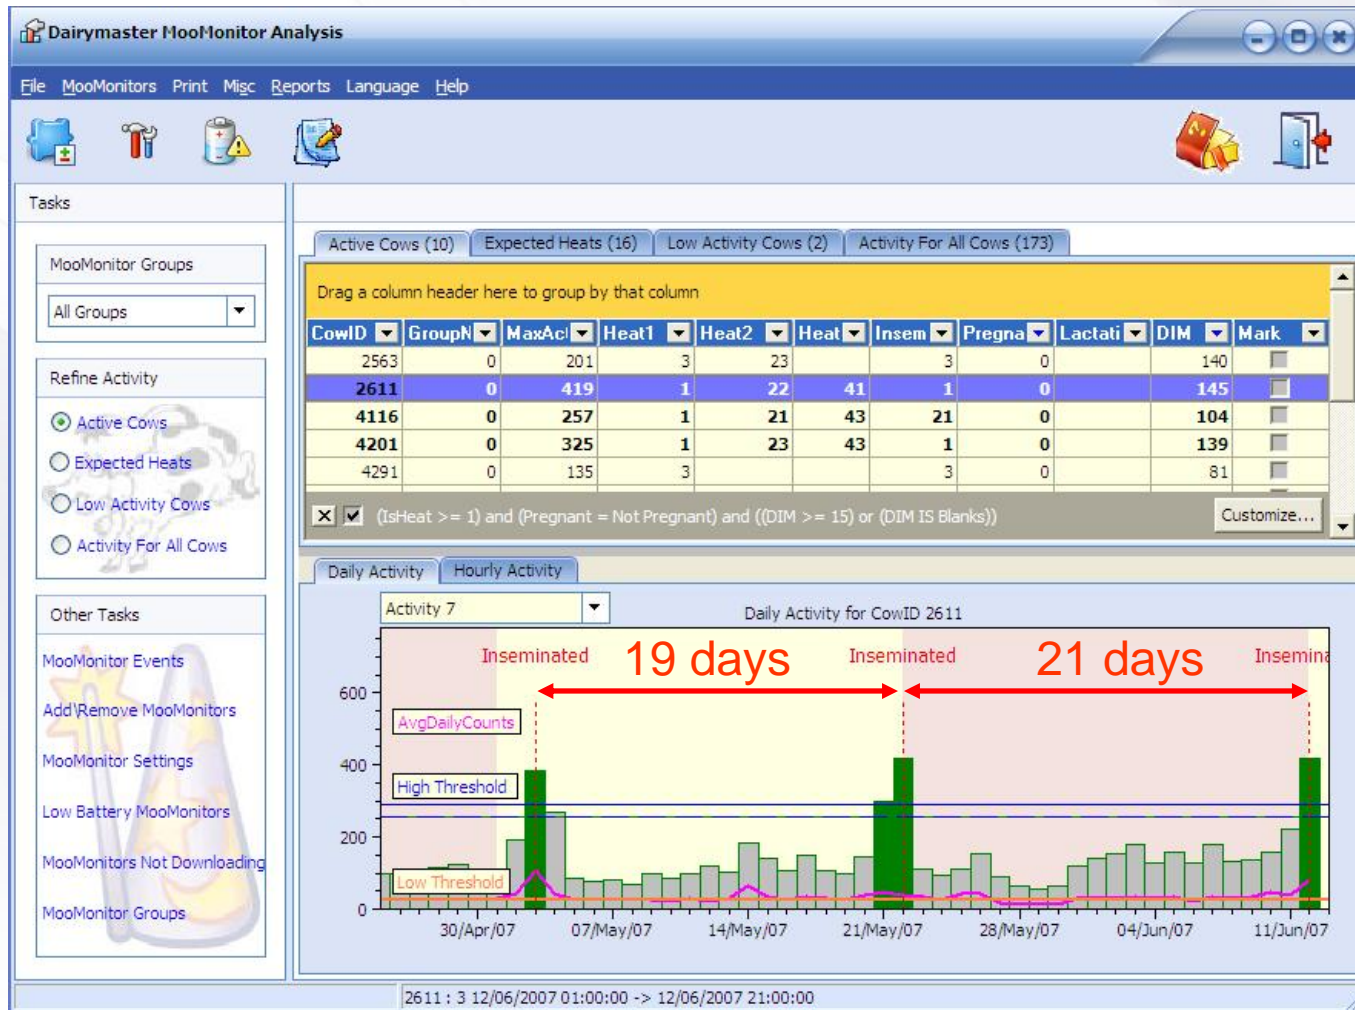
Dairymaster MooMonitor Analysis

File MooMonitors Print Misc Reports Language Help

Tasks

MooMonitor Groups

All Groups

Refine Activity

Active Cows

Expected Heats

Low Activity Cows

Activity For All Cows

Other Tasks

MooMonitor Events

Add\Remove MooMonitors

MooMonitor Settings

Low Battery MooMonitors

MooMonitors Not Downloading

MooMonitor Groups

Active Cows (10) | Expected Heats (16) | Low Activity Cows (2) | Activity For All Cows (173)

Drag a column header here to group by that column

| CowID | GroupN | MaxAc | Heat1 | Heat2 | Heat | Insem | Pregna | Lactati | DIM | Mark |
|---|---|---|---|---|---|---|---|---|---|---|
| 2563 | 0 | 201 | 3 | 23 | | 3 | 0 | | 140 | |
| 2611 | 0 | 419 | 1 | 22 | 41 | 1 | 0 | | 145 | |
| 4116 | 0 | 257 | 1 | 21 | 43 | 21 | 0 | | 104 | |
| 4201 | 0 | 325 | 1 | 23 | 43 | 1 | 0 | | 139 | |
| 4291 | 0 | 135 | 3 | | | 3 | 0 | | 81 | |

(IsHeat >= 1) and (Pregnant = Not Pregnant) and ((DIM >= 15) or (DIM IS Blanks))

Customize...

Daily Activity | Hourly Activity

Activity 7

Daily Activity for CowID 2611

Inseminated 19 days Inseminated 21 days Insemina

600
400
200
0

AvgDailyCounts

High Threshold

Low Threshold

30/Apr/07 07/May/07 14/May/07 21/May/07 28/May/07 04/Jun/07 11/Jun/07

2611 : 3 12/06/2007 01:00:00 -> 12/06/2007 21:00:00